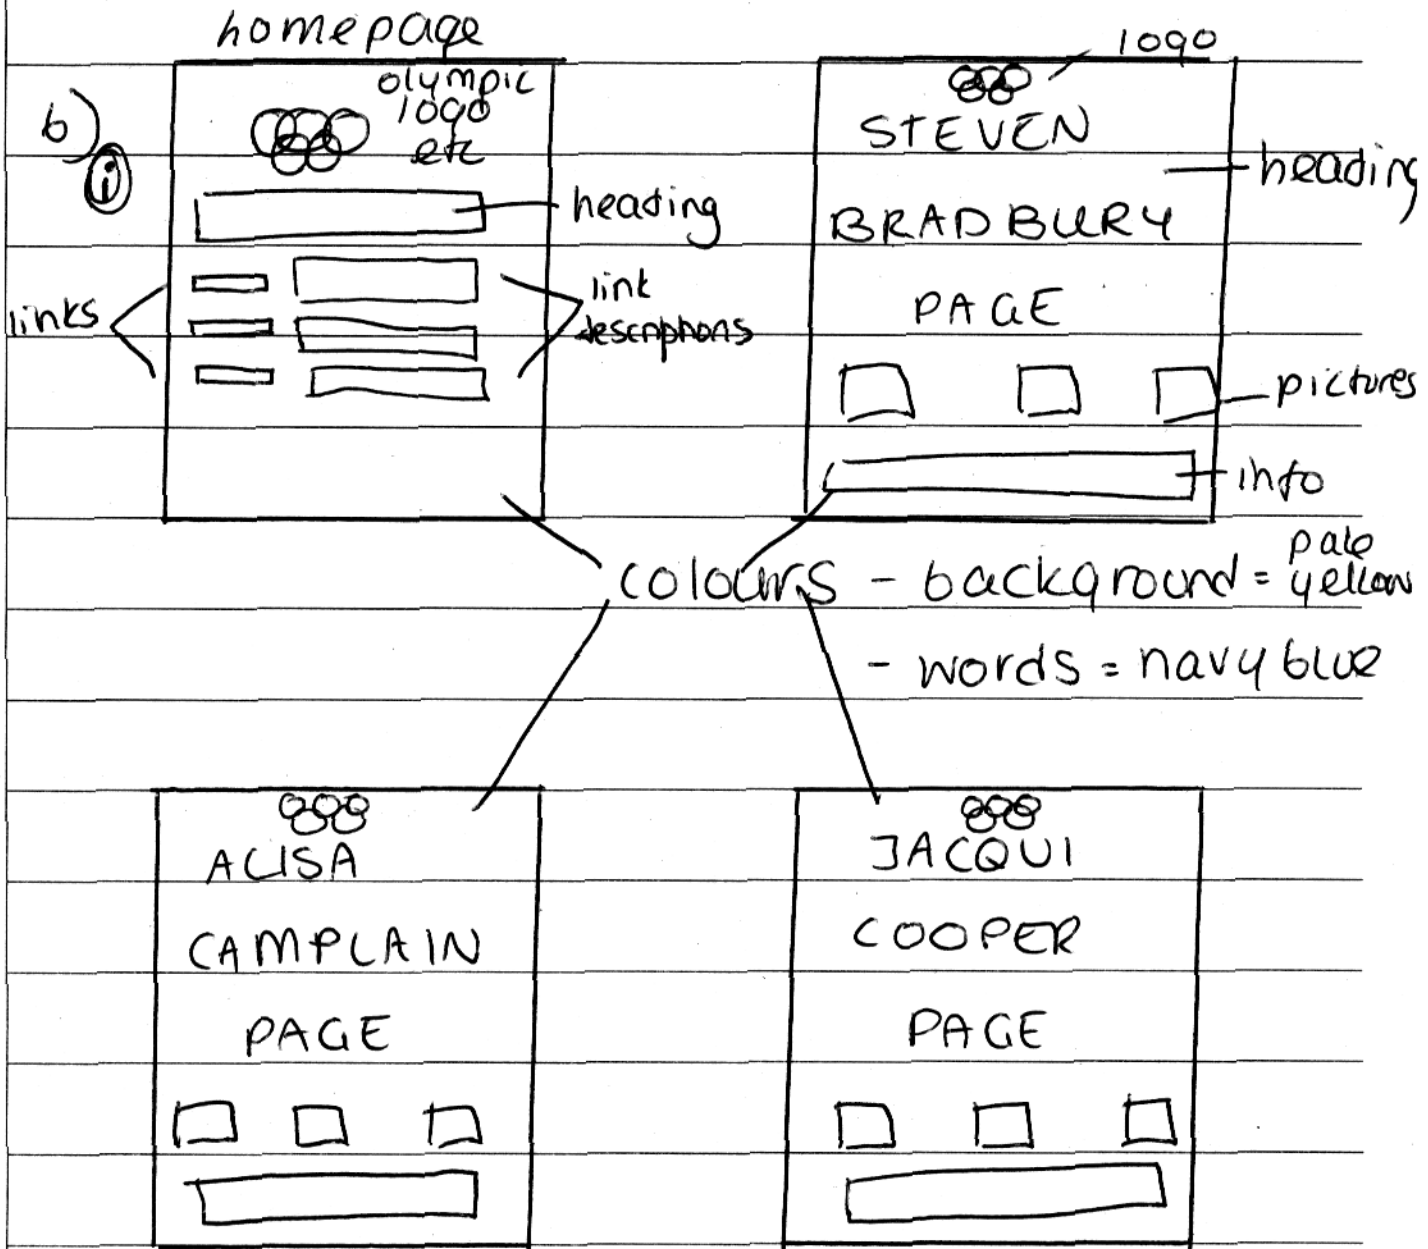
homepage

b) (i)

olympic logo etc

heading

links

link descriptions

logo

STEVEN BRADBURY PAGE

heading

pictures

info

colours - background = pale yellow
- words = navy blue

ALISA CAMPLAIN PAGE

JACQUI COOPER PAGE